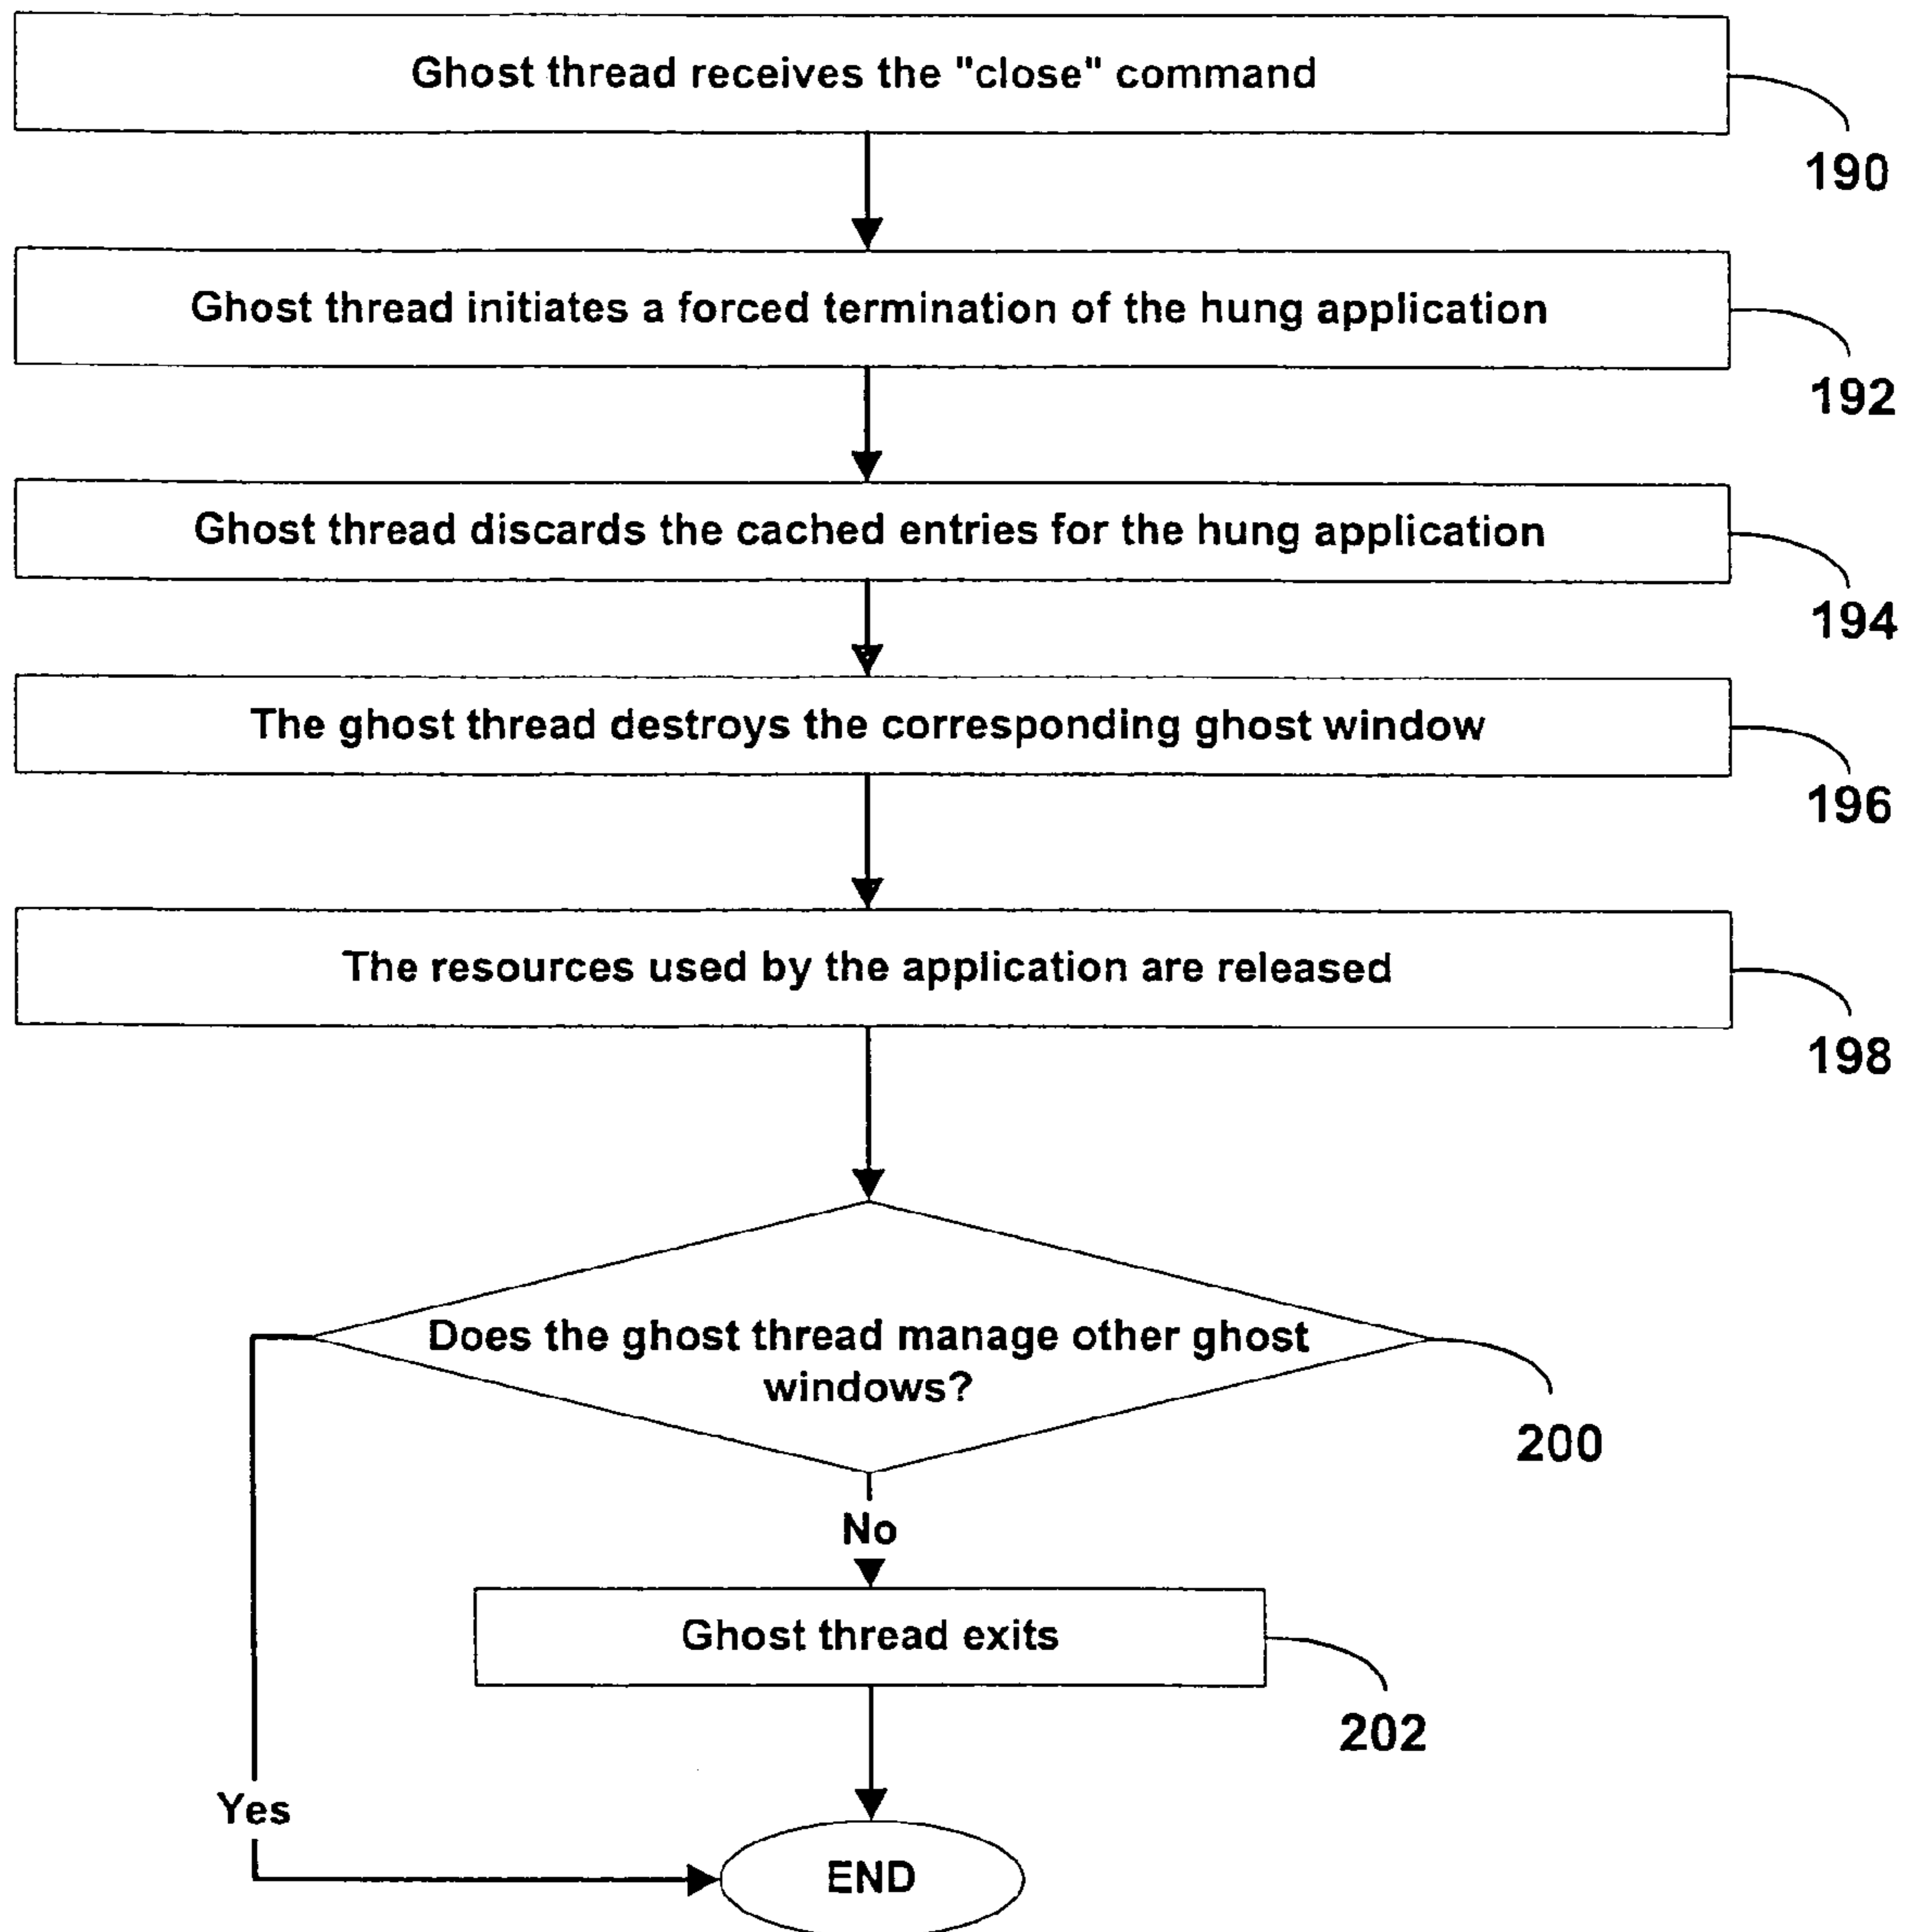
Ghost thread receives the "close" command

190

Ghost thread initiates a forced termination of the hung application

192

Ghost thread discards the cached entries for the hung application

194

The ghost thread destroys the corresponding ghost window

196

The resources used by the application are released

198

Does the ghost thread manage other ghost windows?

200

No

Ghost thread exits

202

Yes

END